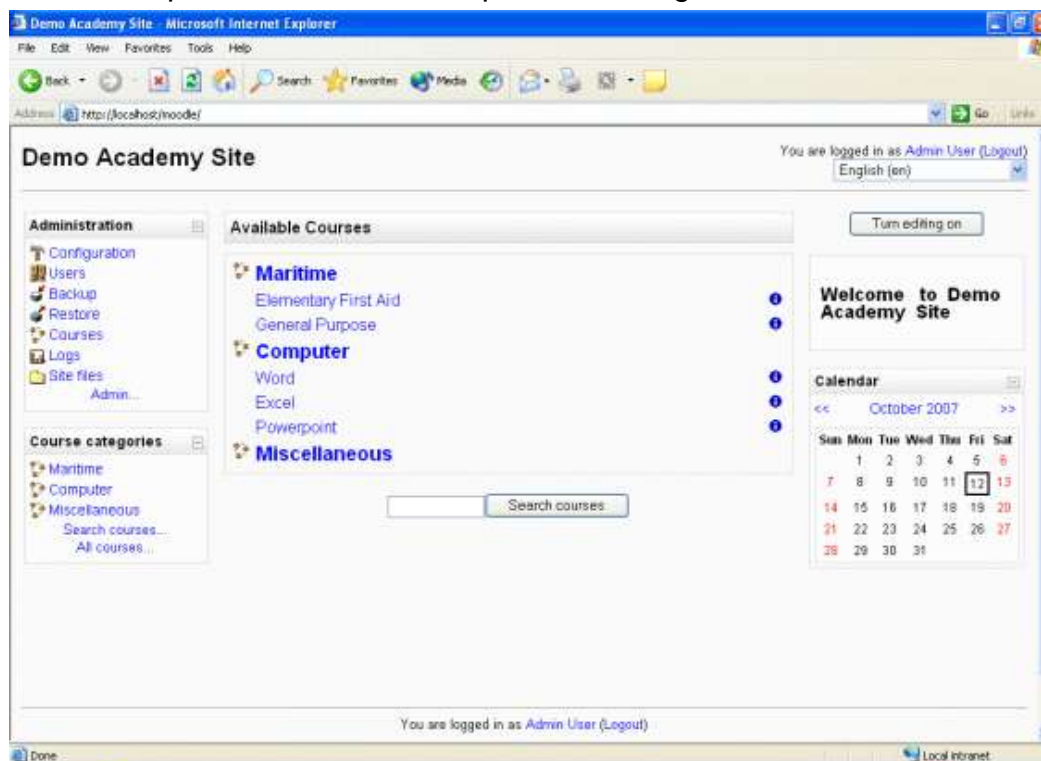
Demo Academy Site - Microsoft Internet Explorer

File Edit View Favorites Tools Help

Back Search Favorites Media

Address http://localhost/moodle/ Go Links

Demo Academy Site

You are logged in as Admin User (Logout)

English (en)

Administration

Configuration
Users
Backup
Restore
Courses
Logs
Site files
Admin...

Course categories

Maritime
Computer
Miscellaneous
Search courses...
All courses...

Available Courses

Maritime
Elementary First Aid
General Purpose
Computer
Word
Excel
Powerpoint
Miscellaneous

Search courses

Turn editing on

Welcome to Demo Academy Site

Calendar

<< October 2007 >>

| Sun | Mon | Tue | Wed | Thu | Fri | Sat |
|---|---|---|---|---|---|---|
| | 1 | 2 | 3 | 4 | 5 | 6 |
| 7 | 8 | 9 | 10 | 11 | 12 | 13 |
| 14 | 15 | 16 | 17 | 18 | 19 | 20 |
| 21 | 22 | 23 | 24 | 25 | 26 | 27 |
| 28 | 29 | 30 | 31 | | | |

You are logged in as Admin User (Logout)

Done

Local intranet